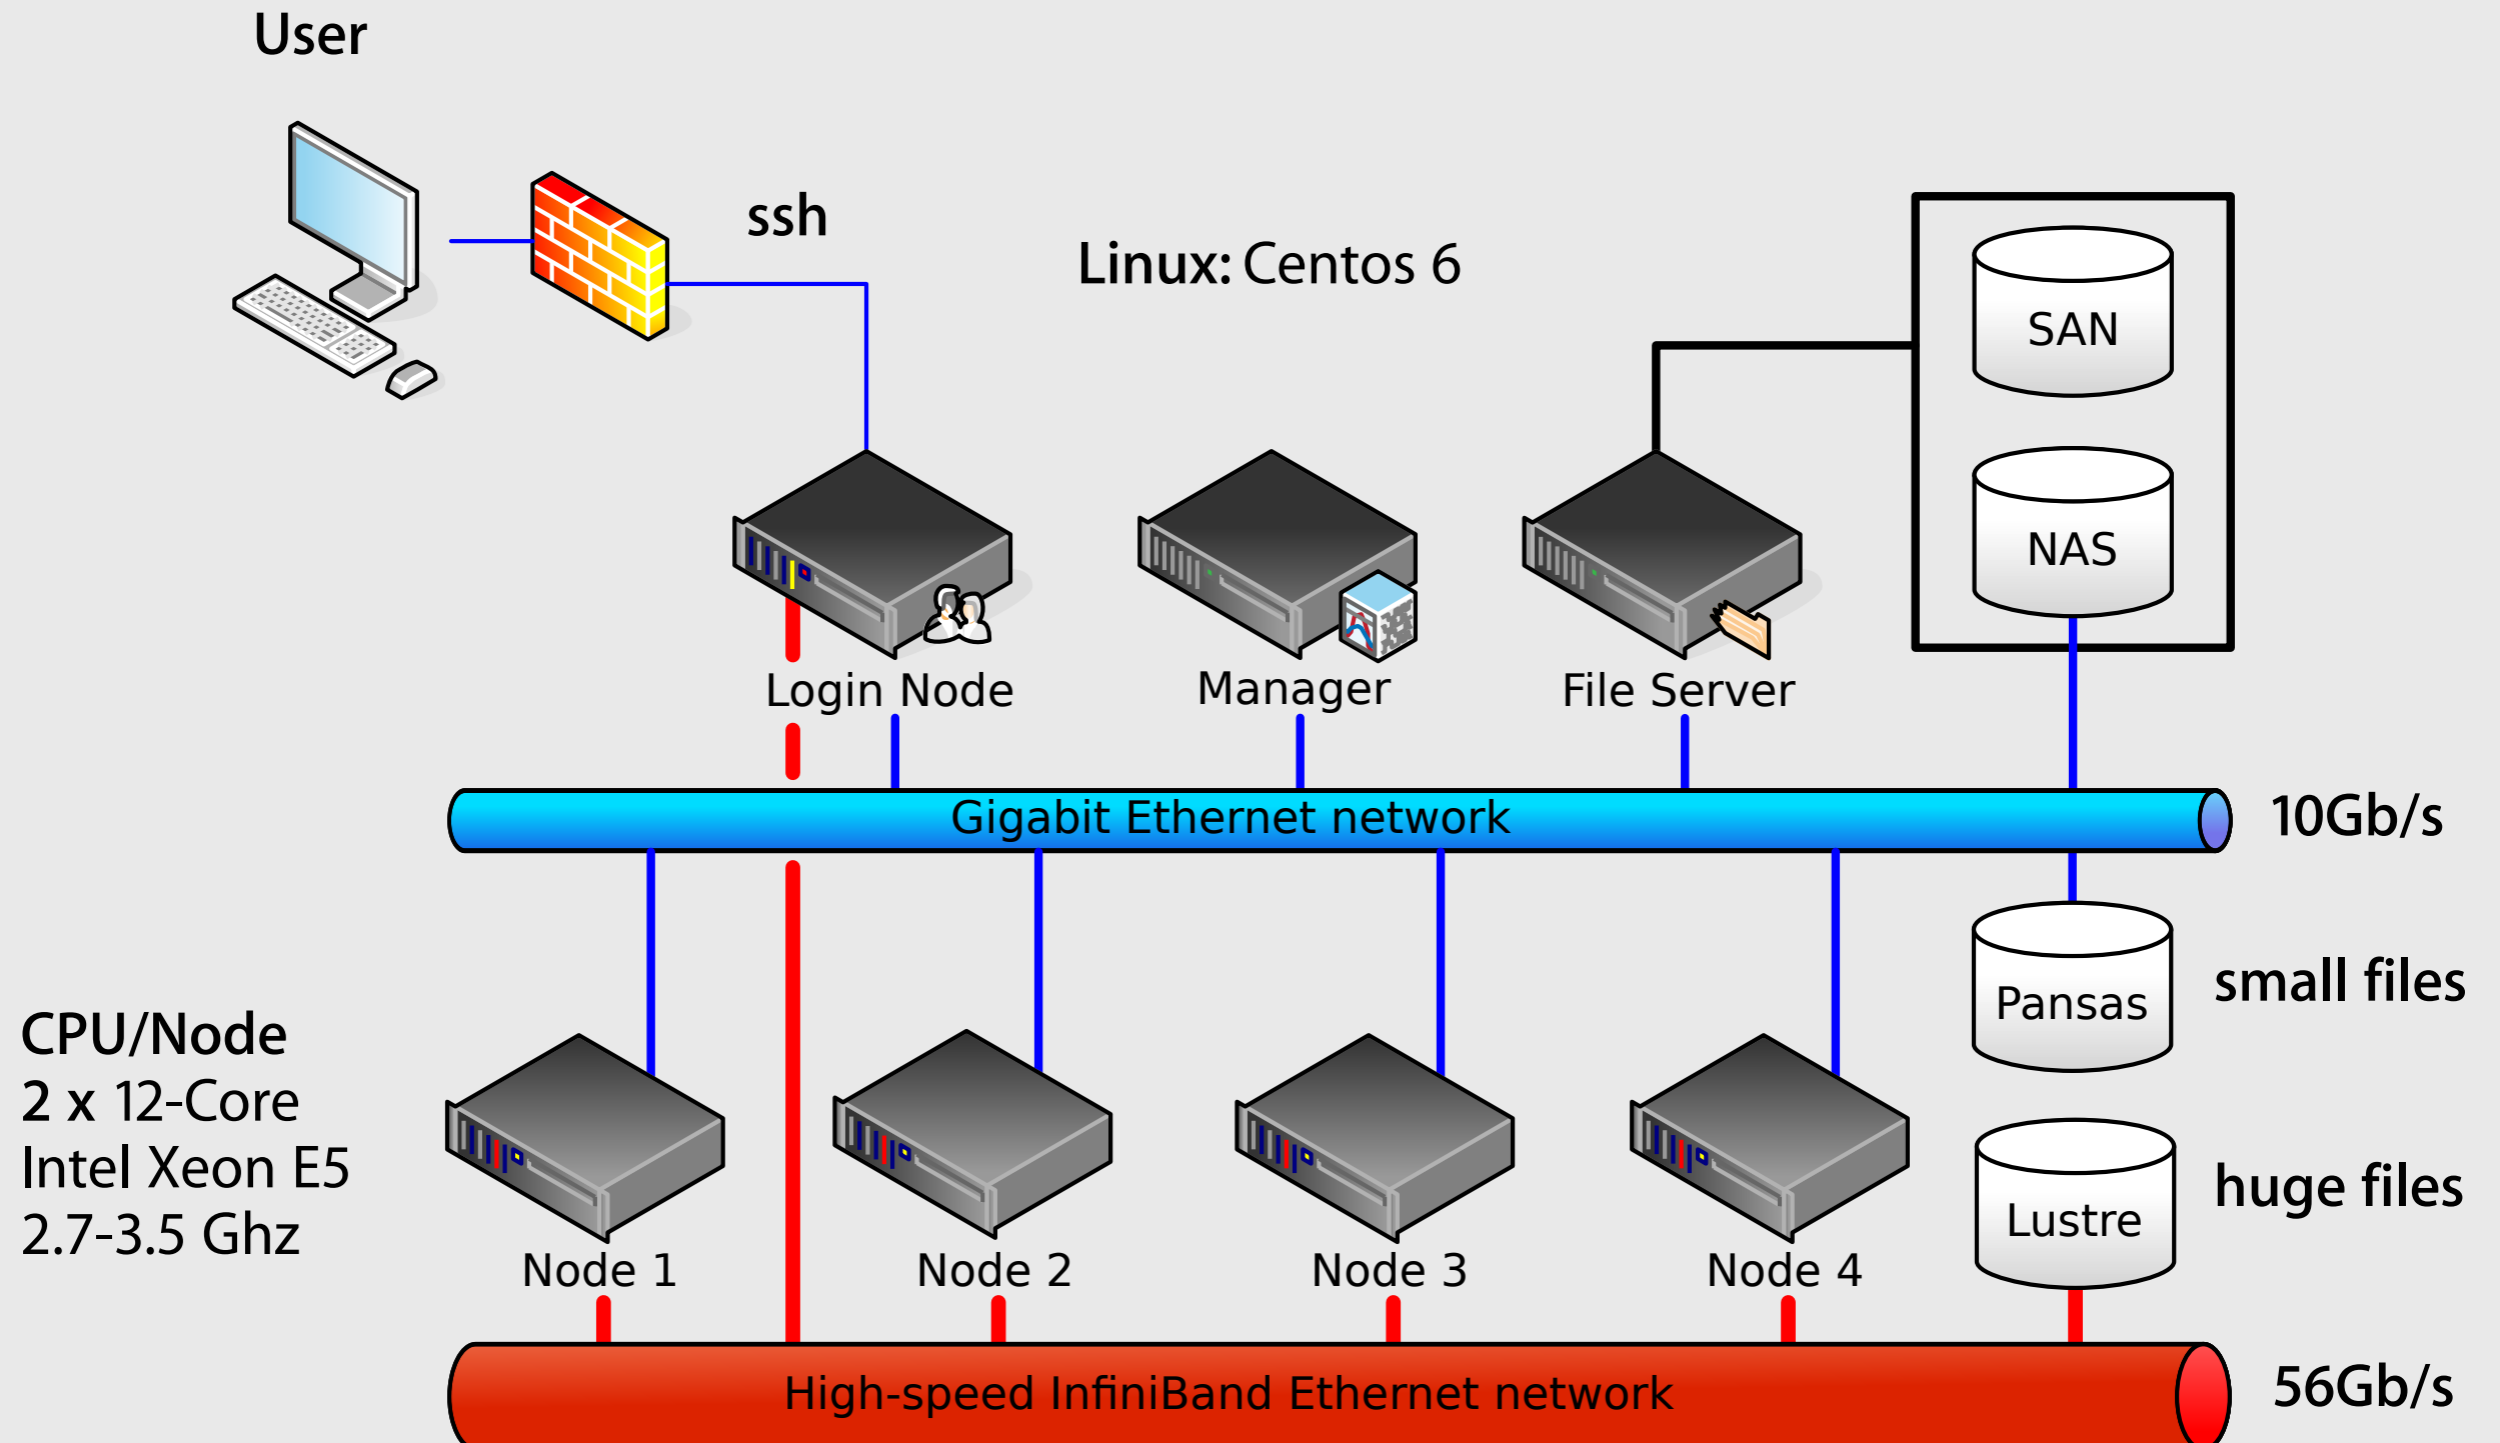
User

ssh

Linux: Centos 6

SAN

NAS

Login Node

Manager

File Server

Gigabit Ethernet network

10Gb/s

Pansas

small files

CPU/Node
2 x 12-Core
Intel Xeon E5
2.7-3.5 Ghz

Lustre

huge files

Node 1

Node 2

Node 3

Node 4

High-speed InfiniBand Ethernet network

56Gb/s